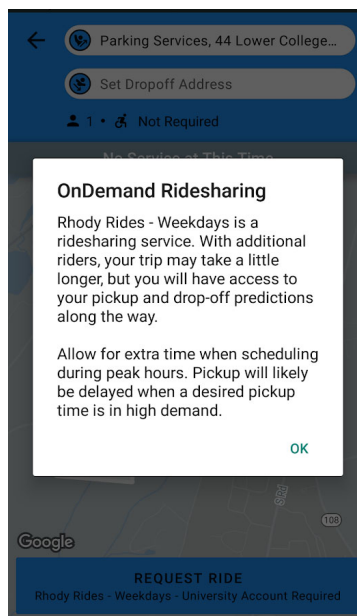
Parking Services, 44 Lower College...

Set Dropoff Address

1 • Not Required

No Service at This Time

OnDemand Ridesharing

Rhody Rides - Weekdays is a ridesharing service. With additional riders, your trip may take a little longer, but you will have access to your pickup and drop-off predictions along the way.

Allow for extra time when scheduling during peak hours. Pickup will likely be delayed when a desired pickup time is in high demand.

OK

Google

108

REQUEST RIDE
Rhody Rides - Weekdays - University Account Required